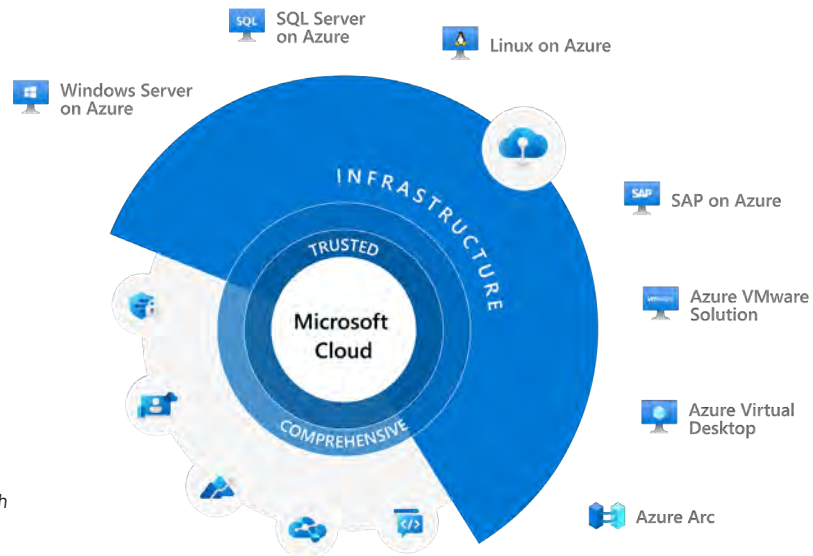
SQL Server on Azure

Linux on Azure

Windows Server on Azure

INFRASTRUCTURE

SAP on Azure

TRUSTED

Microsoft Cloud

Azure VMware Solution

COMPREHENSIVE

Azure Virtual Desktop

Azure Arc

SQL

SAP

vmware

h